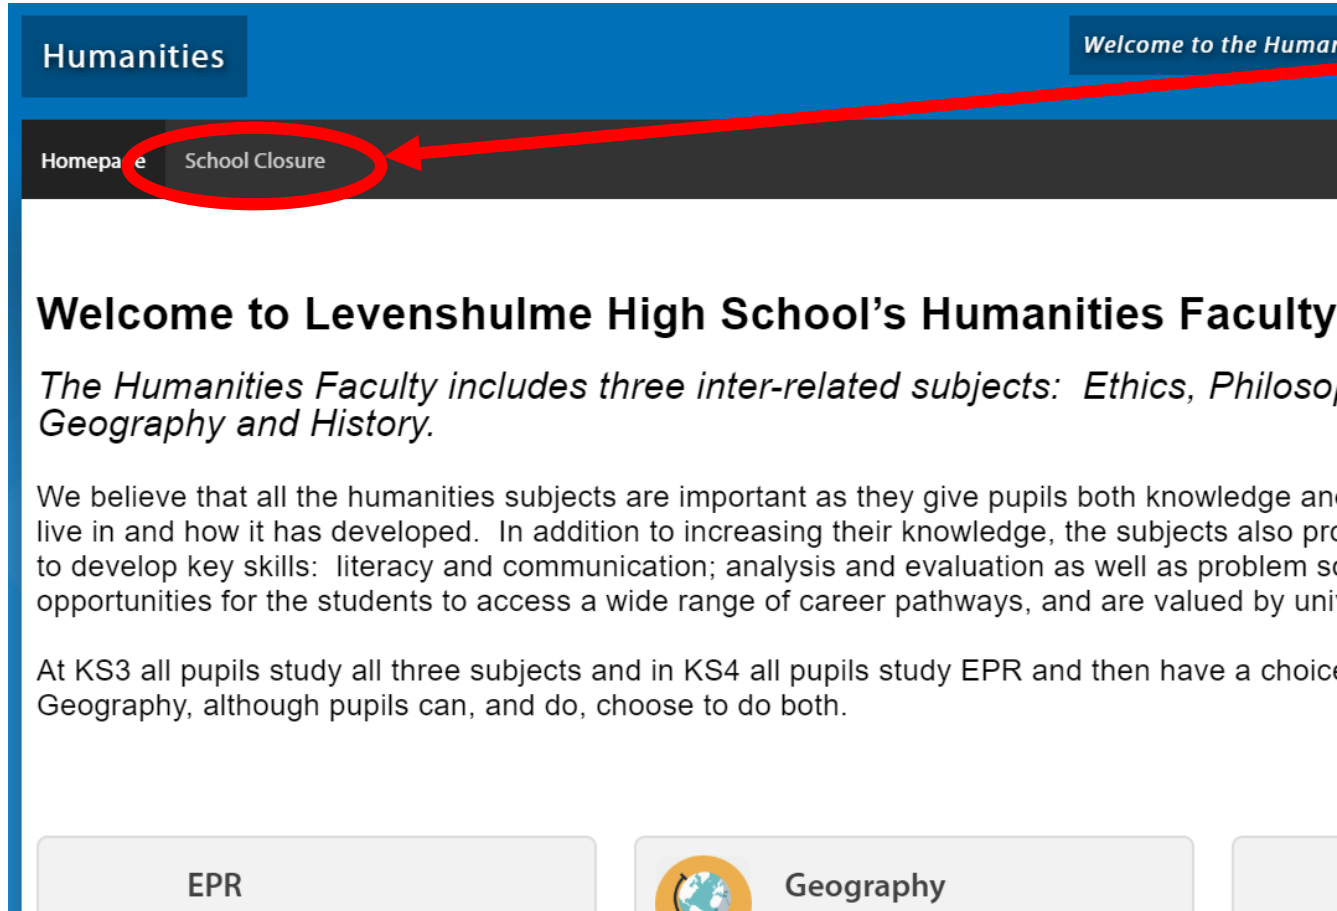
Humanities

Welcome to the Human

Homepa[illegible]e School Closure

Welcome to Levenshulme High School's Humanities Faculty

The Humanities Faculty includes three inter-related subjects: Ethics, Philoso Geography and History.

We believe that all the humanities subjects are important as they give pupils both knowledge an live in and how it has developed. In addition to increasing their knowledge, the subjects also pro to develop key skills: literacy and communication; analysis and evaluation as well as problem so opportunities for the students to access a wide range of career pathways, and are valued by uni

At KS3 all pupils study all three subjects and in KS4 all pupils study EPR and then have a choice Geography, although pupils can, and do, choose to do both.

EPR

Geography